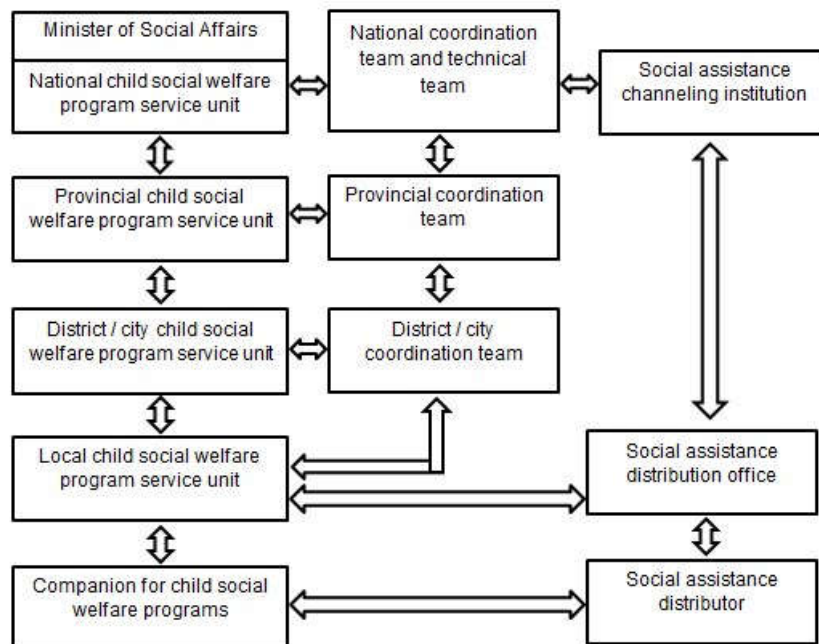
Minister of Social Affairs

National child social welfare program service unit

National coordination team and technical team

Social assistance channeling institution

Provincial child social welfare program service unit

Provincial coordination team

District / city child social welfare program service unit

District / city coordination team

Local child social welfare program service unit

Social assistance distribution office

Companion for child social welfare programs

Social assistance distributor